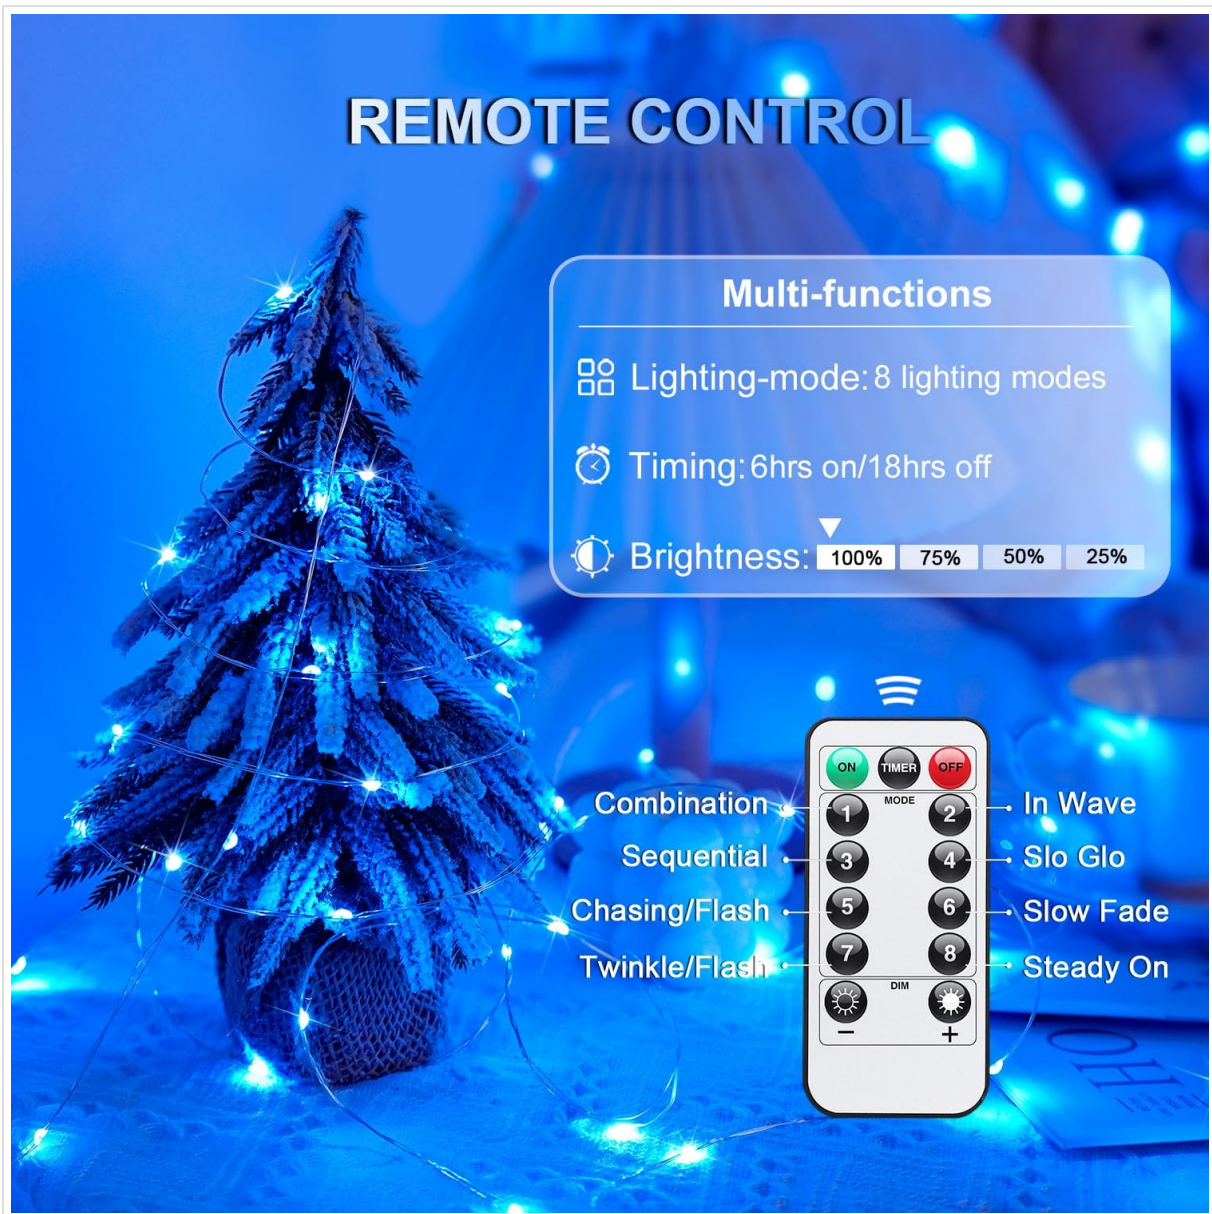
REMOTE CONTROL

Multi-functions

Lighting-mode: 8 lighting modes

Timing: 6hrs on/18hrs off

Brightness: 100% 75% 50% 25%

ON TIMER OFF

MODE

Combination 1 2 In Wave

Sequential 3 4 Slo Glo

Chasing/Flash 5 6 Slow Fade

Twinkle/Flash 7 8 Steady On

DIM

− +